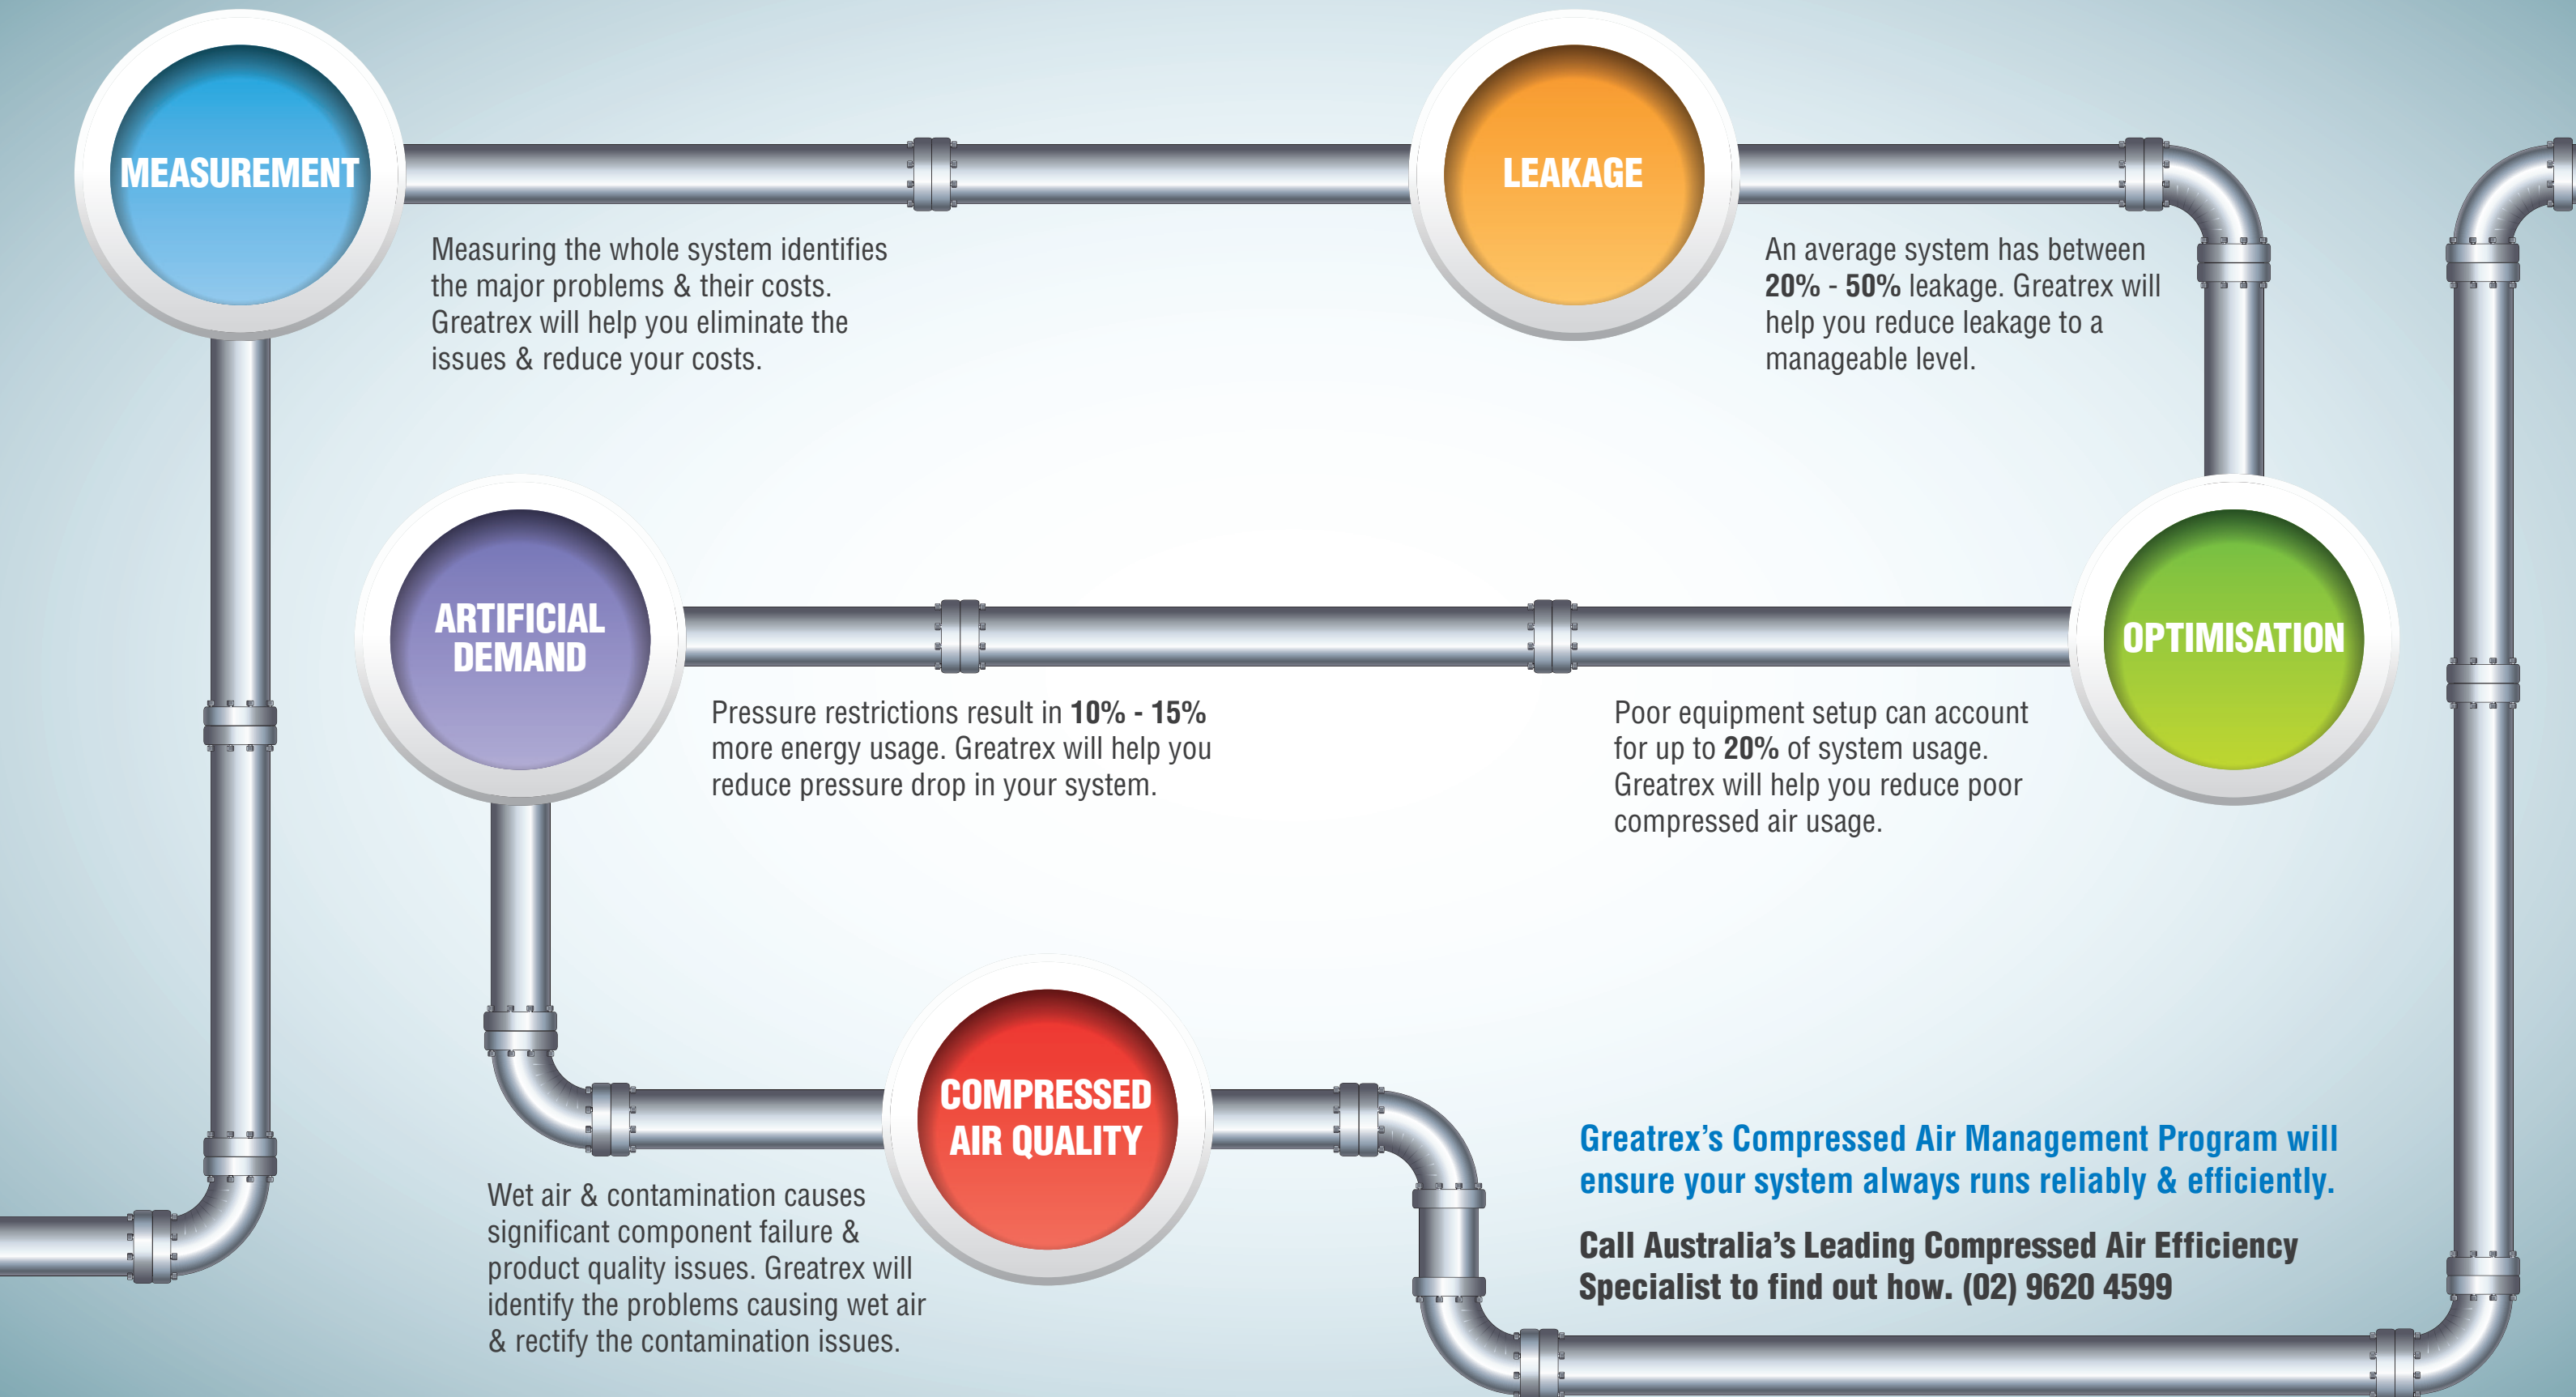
MEASUREMENT

Measuring the whole system identifies the major problems & their costs. Greatrex will help you eliminate the issues & reduce your costs.

LEAKAGE

An average system has between **20%** - **50%** leakage. Greatrex will help you reduce leakage to a manageable level.

ARTIFICIAL DEMAND

Pressure restrictions result in **10% - 15%** more energy usage. Greatrex will help you reduce pressure drop in your system.

OPTIMISATION

Poor equipment setup can account for up to **20%** of system usage. Greatrex will help you reduce poor compressed air usage.

COMPRESSED AIR QUALITY

Wet air & contamination causes significant component failure & product quality issues. Greatrex will identify the problems causing wet air & rectify the contamination issues.

Greatrex's Compressed Air Management Program will ensure your system always runs reliably & efficiently.

Call Australia's Leading Compressed Air Efficiency Specialist to find out how. (02) 9620 4599